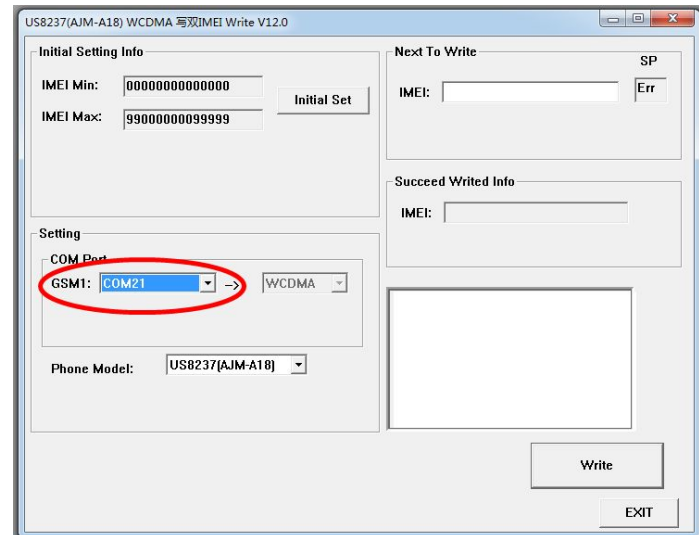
US8237(AJM-A18) WCDMA 写双IMEI Write V12.0

Initial Setting Info

IMEI Min: 00000000000000

IMEI Max: 99000000099999

Initial Set

Next To Write

SP

IMEI:

Err

Succeed Writed Info

IMEI:

Setting

COM Port

GSM1: COM21 -> WCDMA

Phone Model: US8237(AJM-A18)

Write

EXIT